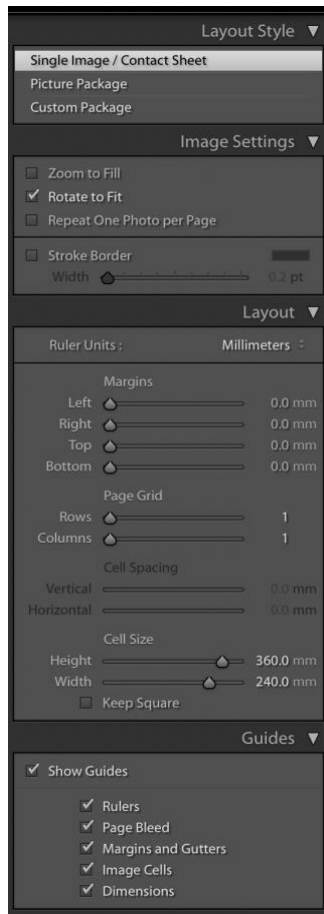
Layout Style ▼

Single Image / Contact Sheet
Picture Package
Custom Package

Image Settings ▼

Zoom to Fill
✓ Rotate to Fit
Repeat One Photo per Page

Stroke Border
Width 0.2 pt

Layout ▼

Ruler Units : Millimeters ÷

Margins
Left 0.0 mm
Right 0.0 mm
Top 0.0 mm
Bottom 0.0 mm

Page Grid
Rows 1
Columns 1

Cell Spacing
Vertical 0.0 mm
Horizontal 0.0 mm

Cell Size
Height 360.0 mm
Width 240.0 mm
Keep Square

Guides ▼

✓ Show Guides

✓ Rulers
✓ Page Bleed
✓ Margins and Gutters
✓ Image Cells
✓ Dimensions